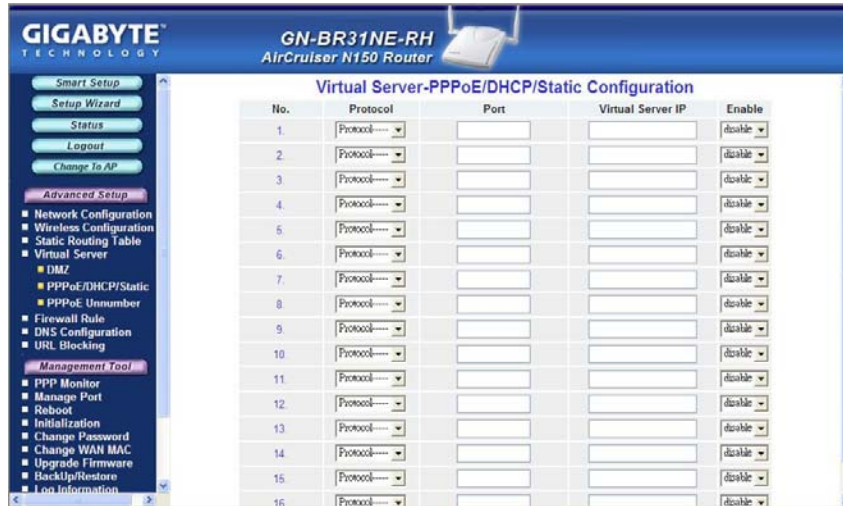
GIGABYTE™
TECHNOLOGY

GN-BR31NE-RH
AirCruiser N150 Router

Smart Setup
Setup Wizard
Status
Logout
Change To AP

Advanced Setup
Network Configuration
Wireless Configuration
Static Routing Table
Virtual Server
DMZ
PPPoE/DHCP/Static
PPPoE Unnumber
Firewall Rule
DNS Configuration
URL Blocking

Management Tool
PPP Monitor
Manage Port
Reboot
Initialization
Change Password
Change WAN MAC
Upgrade Firmware
BackUp/Restore
Log Information

Virtual Server-PPPoE/DHCP/Static Configuration

| No. | Protocol | Port | Virtual Server IP | Enable |
|---|---|---|---|---|
| 1. | Protocol----- | | | disable |
| 2. | Protocol----- | | | disable |
| 3. | Protocol----- | | | disable |
| 4. | Protocol----- | | | disable |
| 5. | Protocol----- | | | disable |
| 6. | Protocol----- | | | disable |
| 7. | Protocol----- | | | disable |
| 8. | Protocol----- | | | disable |
| 9. | Protocol----- | | | disable |
| 10. | Protocol----- | | | disable |
| 11. | Protocol----- | | | disable |
| 12. | Protocol----- | | | disable |
| 13. | Protocol----- | | | disable |
| 14. | Protocol----- | | | disable |
| 15. | Protocol----- | | | disable |
| 16. | Protocol----- | | | disable |